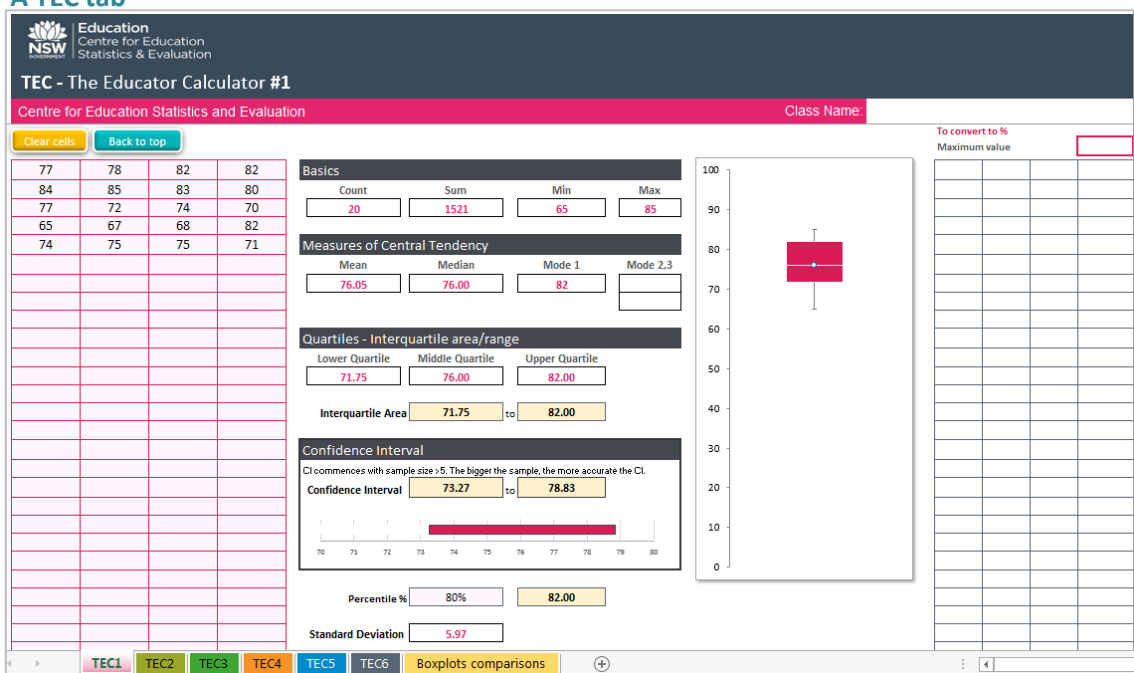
A TEC tab

NSW GOVERNMENT | Education Centre for Education Statistics & Evaluation

TEC - The Educator Calculator #1

Centre for Education Statistics and Evaluation

Class Name:

Clear cells

Back to top

To convert to %

Maximum value

| 77 | 78 | 82 | 82 |
|---|---|---|---|
| 84 | 85 | 83 | 80 |
| 77 | 72 | 74 | 70 |
| 65 | 67 | 68 | 82 |
| 74 | 75 | 75 | 71 |

Basics

| Count | Sum | Min | Max |
|---|---|---|---|
| 20 | 1521 | 65 | 85 |

Measures of Central Tendency

| Mean | Median | Mode 1 | Mode 2,3 |
|---|---|---|---|
| 76.05 | 76.00 | 82 | |

Quartiles - Interquartile area/range

| Lower Quartile | Middle Quartile | Upper Quartile |
|---|---|---|
| 71.75 | 76.00 | 82.00 |

Interquartile Area 71.75 to 82.00

Confidence Interval

CI commences with sample size >5. The bigger the sample, the more accurate the CI.

Confidence Interval 73.27 to 78.83

70 71 72 73 74 75 76 77 78 79 80

Percentile % 80% 82.00

Standard Deviation 5.97

100 90 80 70 60 50 40 30 20 10 0

TEC1 TEC2 TEC3 TEC4 TEC5 TEC6 Boxplots comparisons